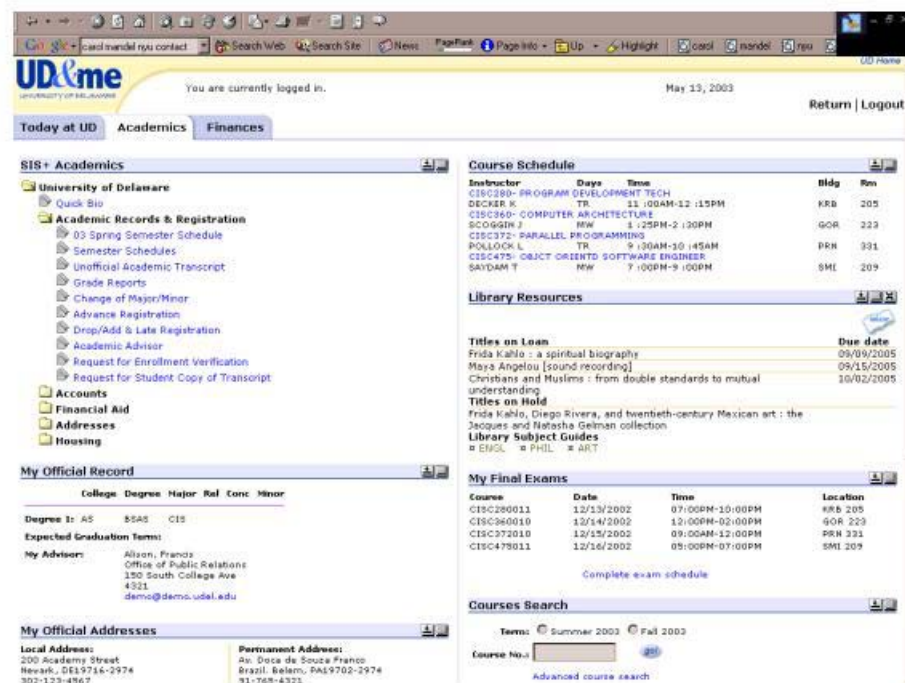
Google carol mandel nyu contact Search Web Search Site News PageRank Page Info Up Highlight carol mandel nyu

UD Home

UD&me
UNIVERSITY OF DELAWARE

You are currently logged in.

May 13, 2003

Return | Logout

Today at UD Academics Finances

SIS+ Academics

University of Delaware
Quick Bio
Academic Records & Registration
03 Spring Semester Schedule
Semester Schedules
Unofficial Academic Transcript
Grade Reports
Change of Major/Minor
Advance Registration
Drop/Add & Late Registration
Academic Advisor
Request for Enrollment Verification
Request for Student Copy of Transcript
Accounts
Financial Aid
Addresses
Housing

My Official Record

College Degree Major Rel Conc Minor

Degree 1: AS BSAS CIS

Expected Graduation Term:

My Advisor: Alison, Francis
Office of Public Relations
150 South College Ave
4321
demo@demo.udel.edu

My Official Addresses

Local Address:
200 Academy Street
Newark, DE19716-2974
302-123-4567

Permanent Address:
Av. Doca de Souza Franco
Brazil. Belem, PA19702-2974
91-765-4321

Course Schedule

| Instructor | Days | Time | Bldg | Rm |
|---|---|---|---|---|
| CISC280- PROGRAM DEVELOPMENT TECH | | | | |
| DECKER K | TR | 11:00AM-12:15PM | KRB | 205 |
| CISC360- COMPUTER ARCHITECTURE | | | | |
| SCOGGIN J | MW | 1:25PM-2:30PM | GOR | 223 |
| CISC372- PARALLEL PROGRAMMING | | | | |
| POLLOCK L | TR | 9:30AM-10:45AM | PRN | 331 |
| CISC475- OBJCT ORIENTD SOFTWARE ENGINEER | | | | |
| SAYDAM T | MW | 7:00PM-9:00PM | SMI | 209 |

Library Resources

| Titles on Loan | Due date |
|---|---|
| Frida Kahlo : a spiritual biography | 09/09/2005 |
| Maya Angelou [sound recording] | 09/15/2005 |
| Christians and Muslims : from double standards to mutual understanding | 10/02/2005 |

Titles on Hold
Frida Kahlo, Diego Rivera, and twentieth-century Mexican art : the Jacques and Natasha Gelman collection
Library Subject Guides
ENGL PHIL ART

My Final Exams

| Course | Date | Time | Location |
|---|---|---|---|
| CISC280011 | 12/13/2002 | 07:00PM-10:00PM | KRB 205 |
| CISC360010 | 12/14/2002 | 12:00PM-02:00PM | GOR 223 |
| CISC372010 | 12/15/2002 | 09:00AM-12:00PM | PRN 331 |
| CISC475011 | 12/16/2002 | 05:00PM-07:00PM | SMI 209 |

Complete exam schedule

Courses Search

Term: Summer 2003 Fall 2003

Course No.: go!

Advanced course search